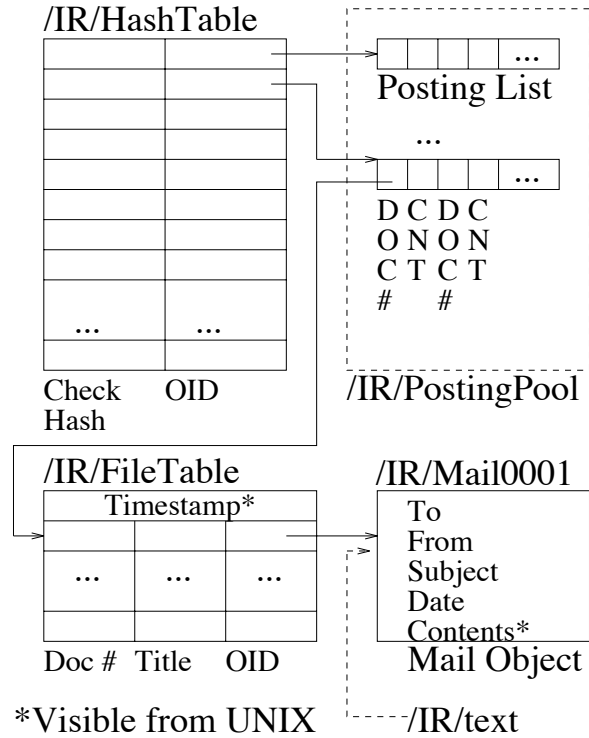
/IR/HashTable

...

...

Check Hash

OID

...

Posting List

...

...

D C D C
O N O N
C T C T
#     #

/IR/PostingPool

/IR/FileTable

Timestamp*

| ... | ... | ... |
|---|---|---|

Doc # Title OID

/IR/Mail0001

To
From
Subject
Date
Contents*

Mail Object

*Visible from UNIX

/IR/text